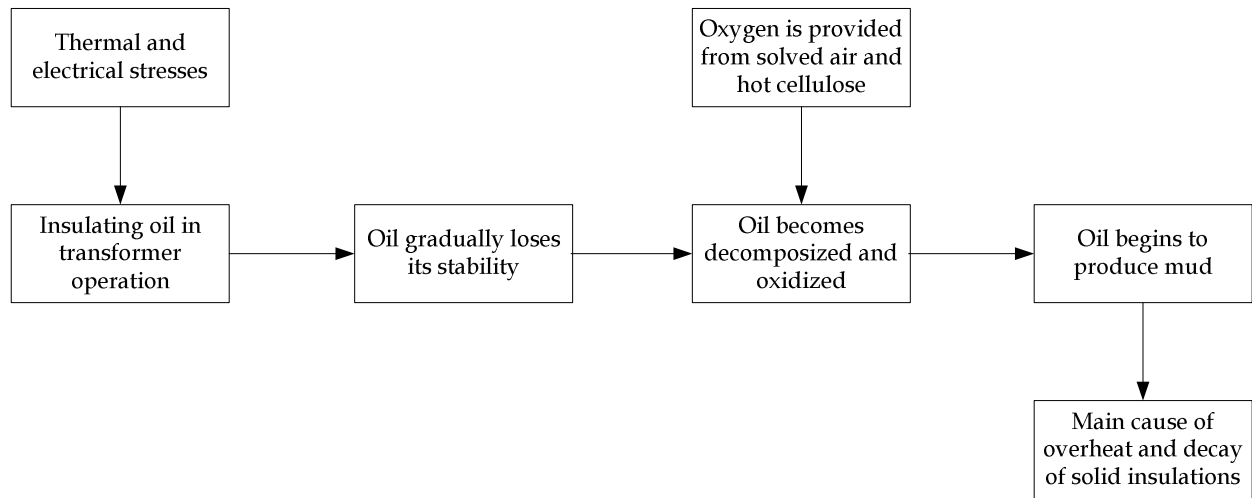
Thermal and electrical stresses

Insulating oil in transformer operation

Oil gradually loses its stability

Oxygen is provided from solved air and hot cellulose

Oil becomes decomposized and oxidized

Oil begins to produce mud

Main cause of overheat and decay of solid insulations